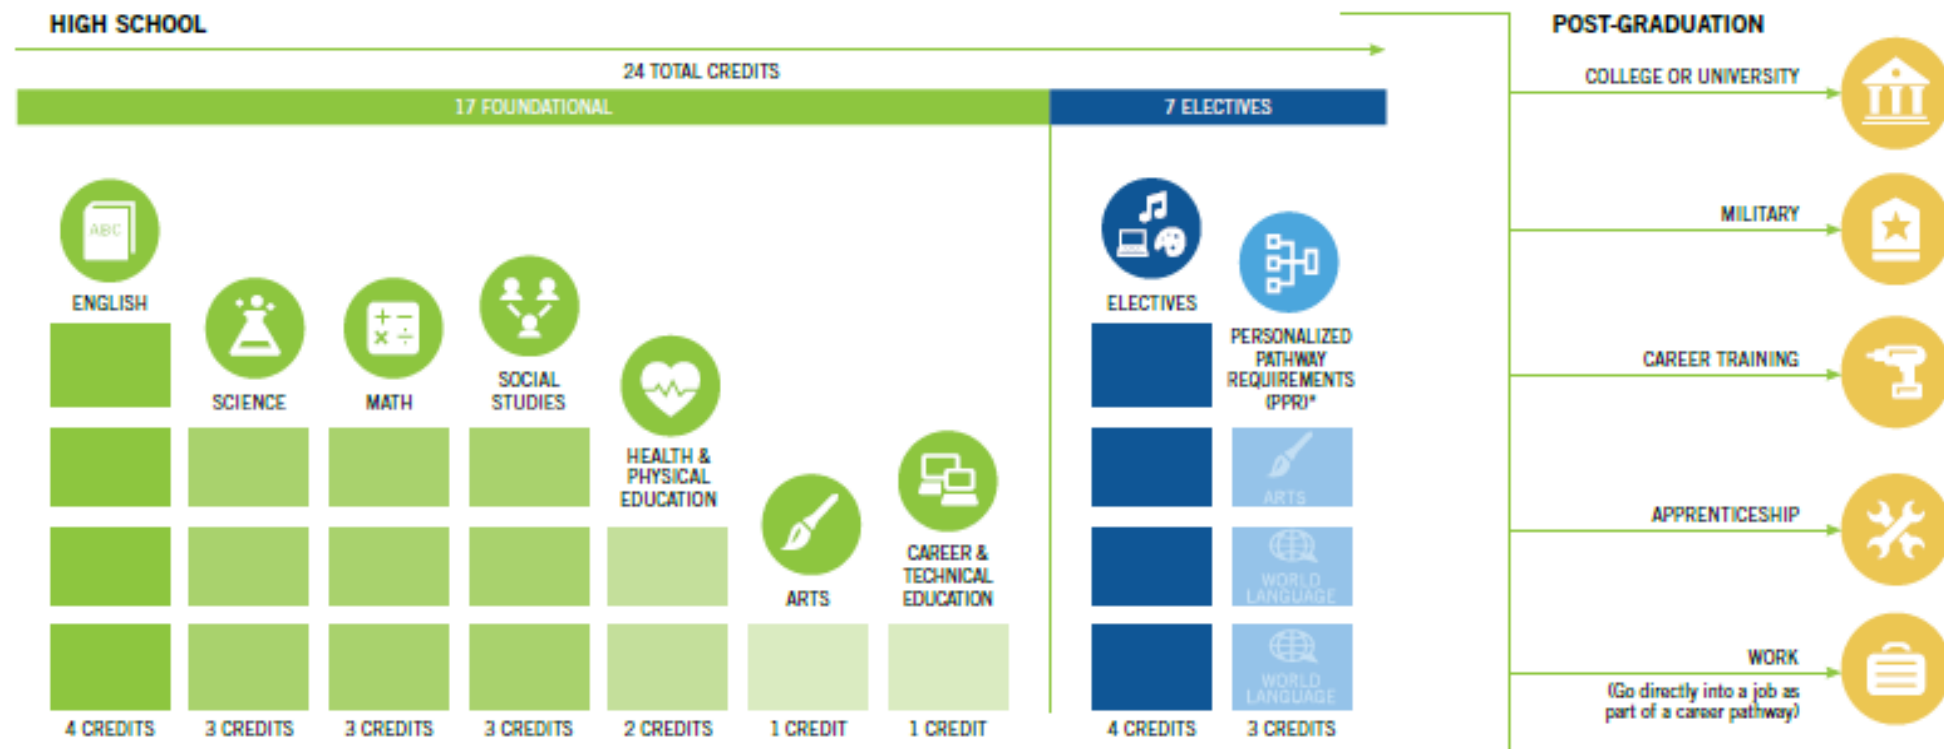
HIGH SCHOOL

24 TOTAL CREDITS

17 FOUNDATIONAL

7 ELECTIVES

ABC

ENGLISH

SCIENCE

MATH

SOCIAL STUDIES

HEALTH & PHYSICAL EDUCATION

ARTS

CAREER & TECHNICAL EDUCATION

ELECTIVES

PERSONALIZED PATHWAY REQUIREMENTS (PPR)*

ARTS

WORLD LANGUAGE

WORLD LANGUAGE

4 CREDITS

3 CREDITS

3 CREDITS

3 CREDITS

2 CREDITS

1 CREDIT

1 CREDIT

4 CREDITS

3 CREDITS

POST-GRADUATION

COLLEGE OR UNIVERSITY

MILITARY

CAREER TRAINING

APPRENTICESHIP

WORK

(Go directly into a job as part of a career pathway)